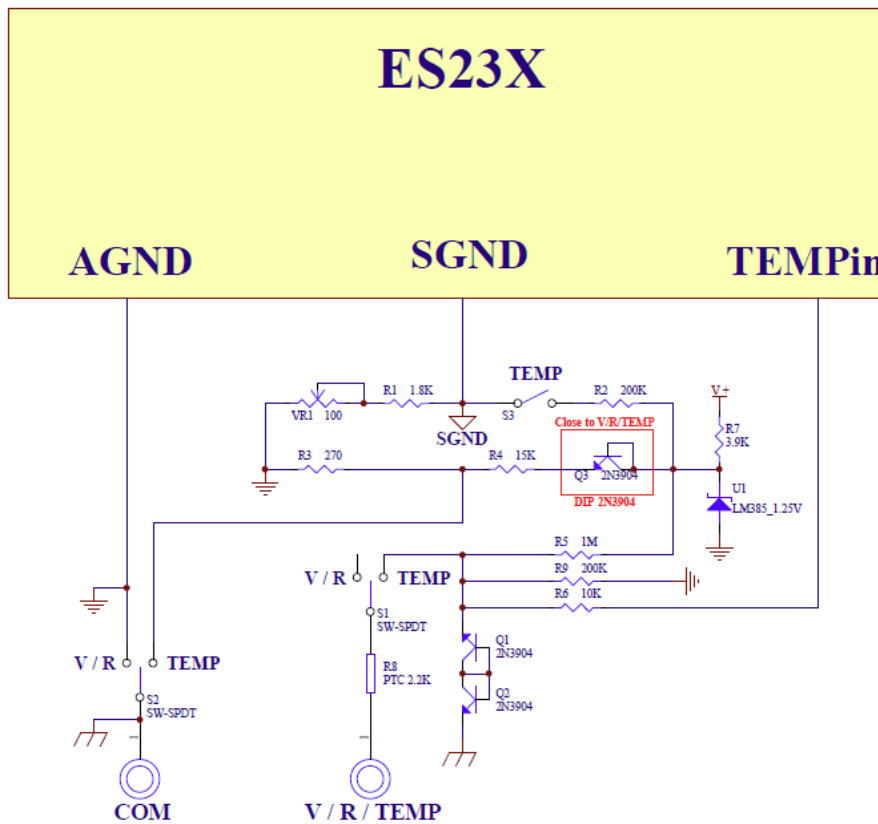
ES23X

AGND

SGND

TEMPin

TEMP

VR1 100

R1 1.8K

S3

R2 200K

V+

SGND

Close to V/R/TEMP

R7
3.9K

R3 270

R4 15K

Q3 2N3904

DIP 2N3904

U1
LM385_1.25V

R5 1M

V / R

TEMP

R9 200K

R6 10K

S1
SW-SPDT

R8
PTC 2.2K

Q1
2N3904

Q2
2N3904

V / R

TEMP

S2
SW-SPDT

COM

V / R / TEMP